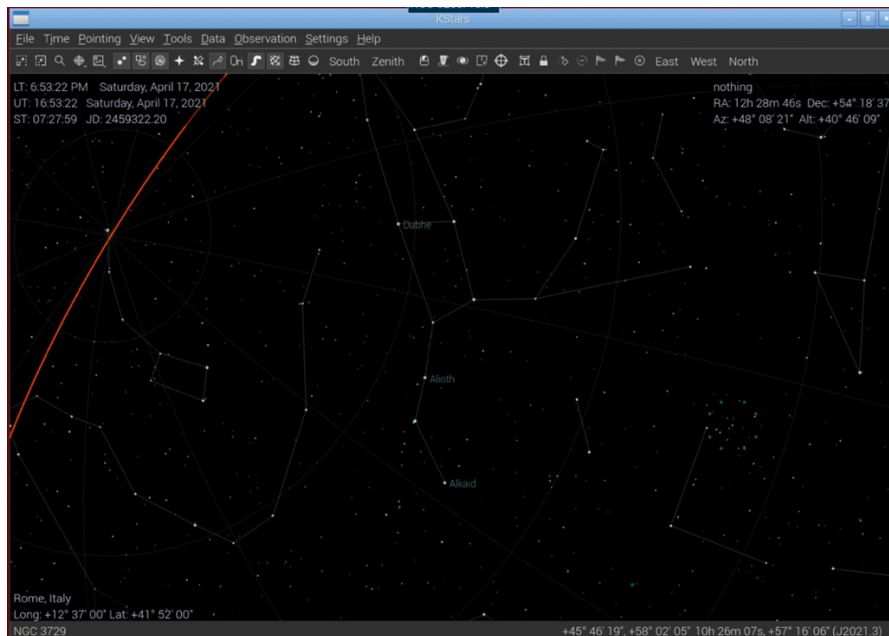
KStars

File Time Pointing View Tools Data Observation Settings Help

South Zenith East West North

LT: 6:53:22 PM Saturday, April 17, 2021
UT: 16:53:22 Saturday, April 17, 2021
ST: 07:27:59 JD: 2459322.20

nothing
RA: 12h 28m 46s Dec: +54° 18' 37"
Az: +48° 08' 21" Alt: +40° 46' 09"

Dubhe

Alioth

Alkaid

Rome, Italy
Long: +12° 37' 00" Lat: +41° 52' 00"

NGC 3729

+45° 46' 19", +58° 02' 05" 10h 26m 07s, +57° 16' 06" (J2021.3)